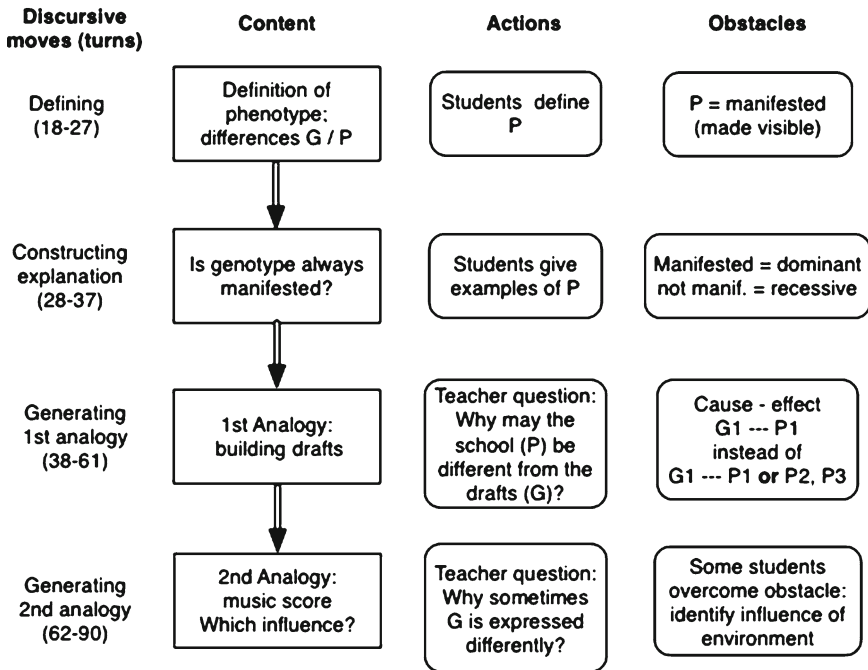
| Discursive moves (turns) | Content | Actions | Obstacles |
|---|---|---|---|
| Defining (18-27) | Definition of phenotype: differences G / P | Students define P | P = manifested (made visible) |
| Constructing explanation (28-37) | Is genotype always manifested? | Students give examples of P | Manifested = dominant not manif. = recessive |
| Generating 1st analogy (38-61) | 1st Analogy: building drafts | Teacher question: Why may the school (P) be different from the drafts (G)? | Cause - effect G1 --- P1 instead of G1 --- P1 **or** P2, P3 |
| Generating 2nd analogy (62-90) | 2nd Analogy: music score Which influence? | Teacher question: Why sometimes G is expressed differently? | Some students overcome obstacle: identify influence of environment |